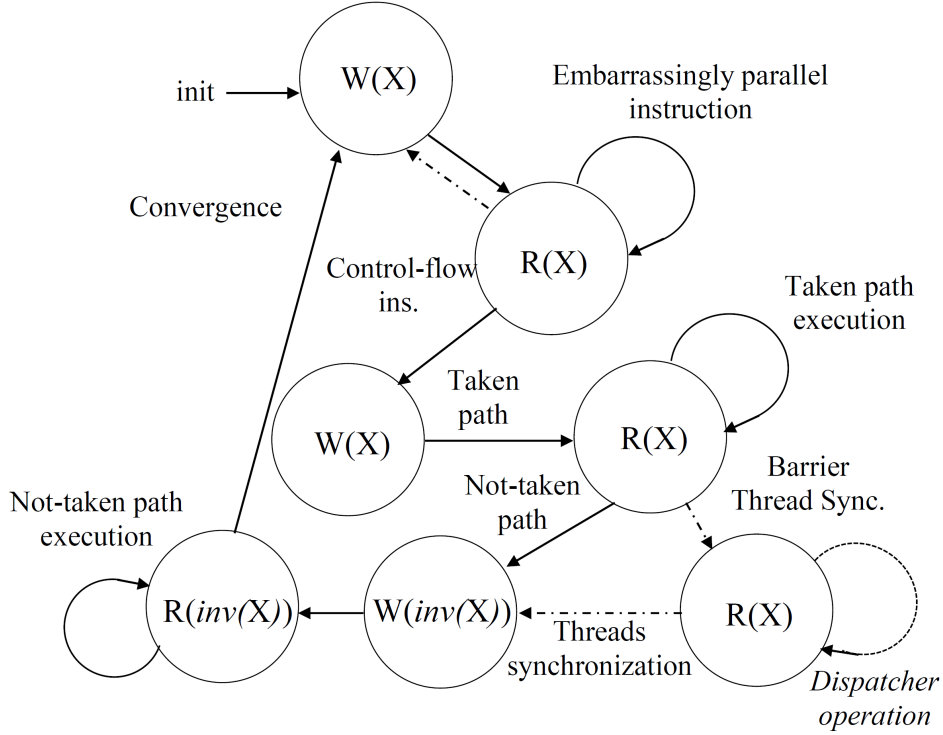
init

W(X)

Embarrassingly parallel instruction

Convergence

Control-flow ins.

R(X)

Taken path execution

W(X)

Taken path

R(X)

Barrier Thread Sync.

Not-taken path execution

Not-taken path

R(*inv*(X))

W(*inv*(X))

R(X)

Threads synchronization

*Dispatcher operation*